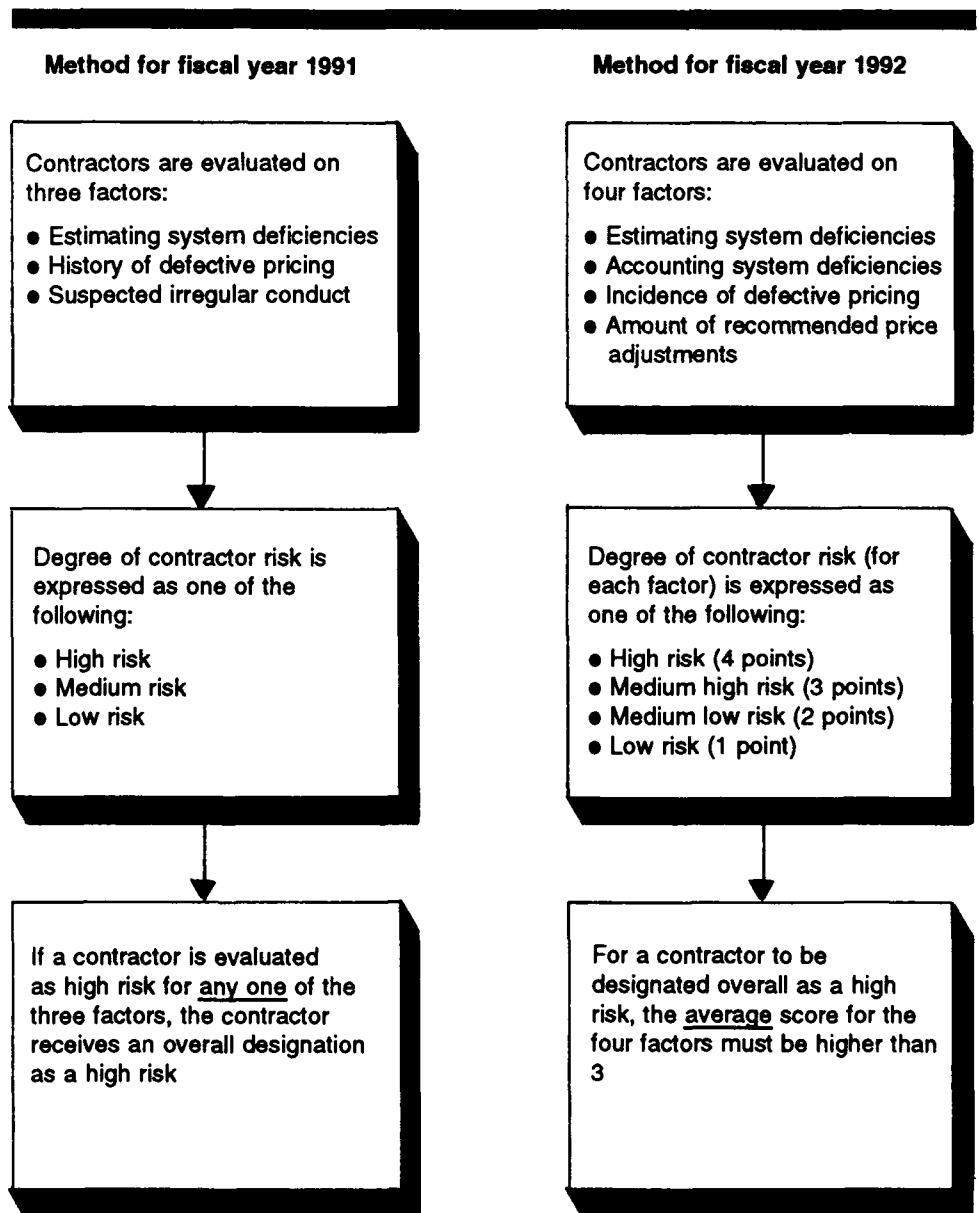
Method for fiscal year 1991

Contractors are evaluated on three factors:

- Estimating system deficiencies
- History of defective pricing
- Suspected irregular conduct

Degree of contractor risk is expressed as one of the following:

- High risk
- Medium risk
- Low risk

If a contractor is evaluated as high risk for any one of the three factors, the contractor receives an overall designation as a high risk

Method for fiscal year 1992

Contractors are evaluated on four factors:

- Estimating system deficiencies
- Accounting system deficiencies
- Incidence of defective pricing
- Amount of recommended price adjustments

Degree of contractor risk (for each factor) is expressed as one of the following:

- High risk (4 points)
- Medium high risk (3 points)
- Medium low risk (2 points)
- Low risk (1 point)

For a contractor to be designated overall as a high risk, the average score for the four factors must be higher than 3